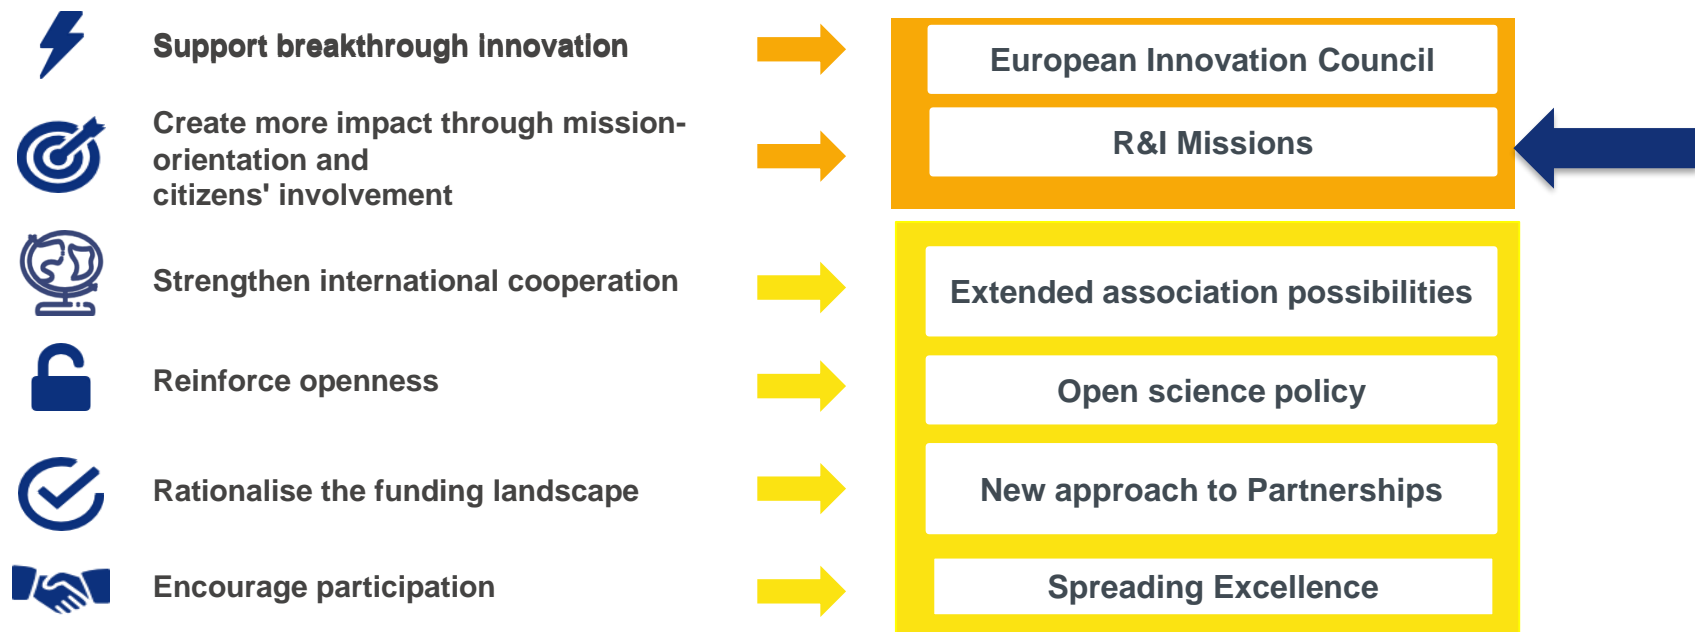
Support breakthrough innovation

Create more impact through mission-orientation and citizens' involvement

Strengthen international cooperation

Reinforce openness

Rationalise the funding landscape

Encourage participation

European Innovation Council

R&I Missions

Extended association possibilities

Open science policy

New approach to Partnerships

Spreading Excellence